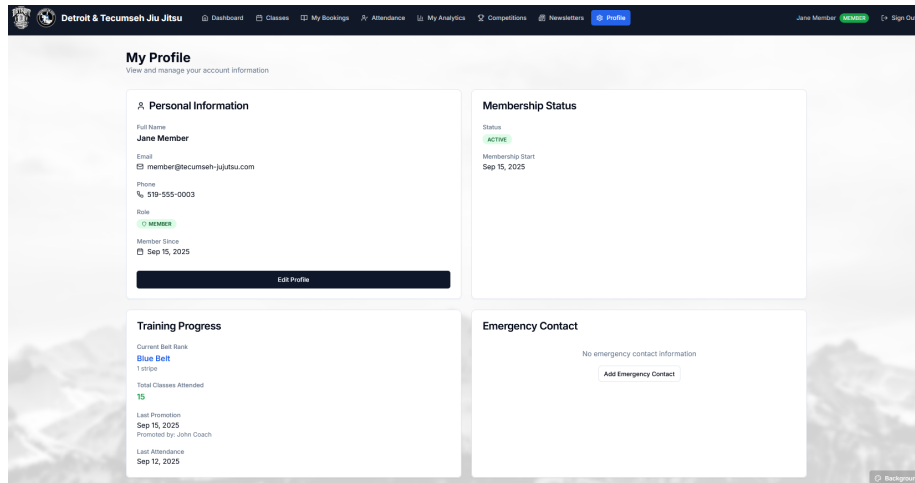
Detroit & Tecumseh Jiu Jitsu
Dashboard
Classes
My Bookings
Attendance
My Analytics
Competitions
Newsletters
Profile
Jane Member MEMBER
Sign Ou

My Profile
View and manage your account information

Personal Information

Full Name
Jane Member

Email
member@tecumseh-jujutsu.com

Phone
519-555-0003

Role
MEMBER

Member Since
Sep 15, 2025

Edit Profile

Membership Status

Status
ACTIVE

Membership Start
Sep 15, 2025

Training Progress

Current Belt Rank
Blue Belt
1 stripe

Total Classes Attended
15

Last Promotion
Sep 15, 2025
Promoted by: John Coach

Last Attendance
Sep 12, 2025

Emergency Contact

No emergency contact information

Add Emergency Contact

Backgrou